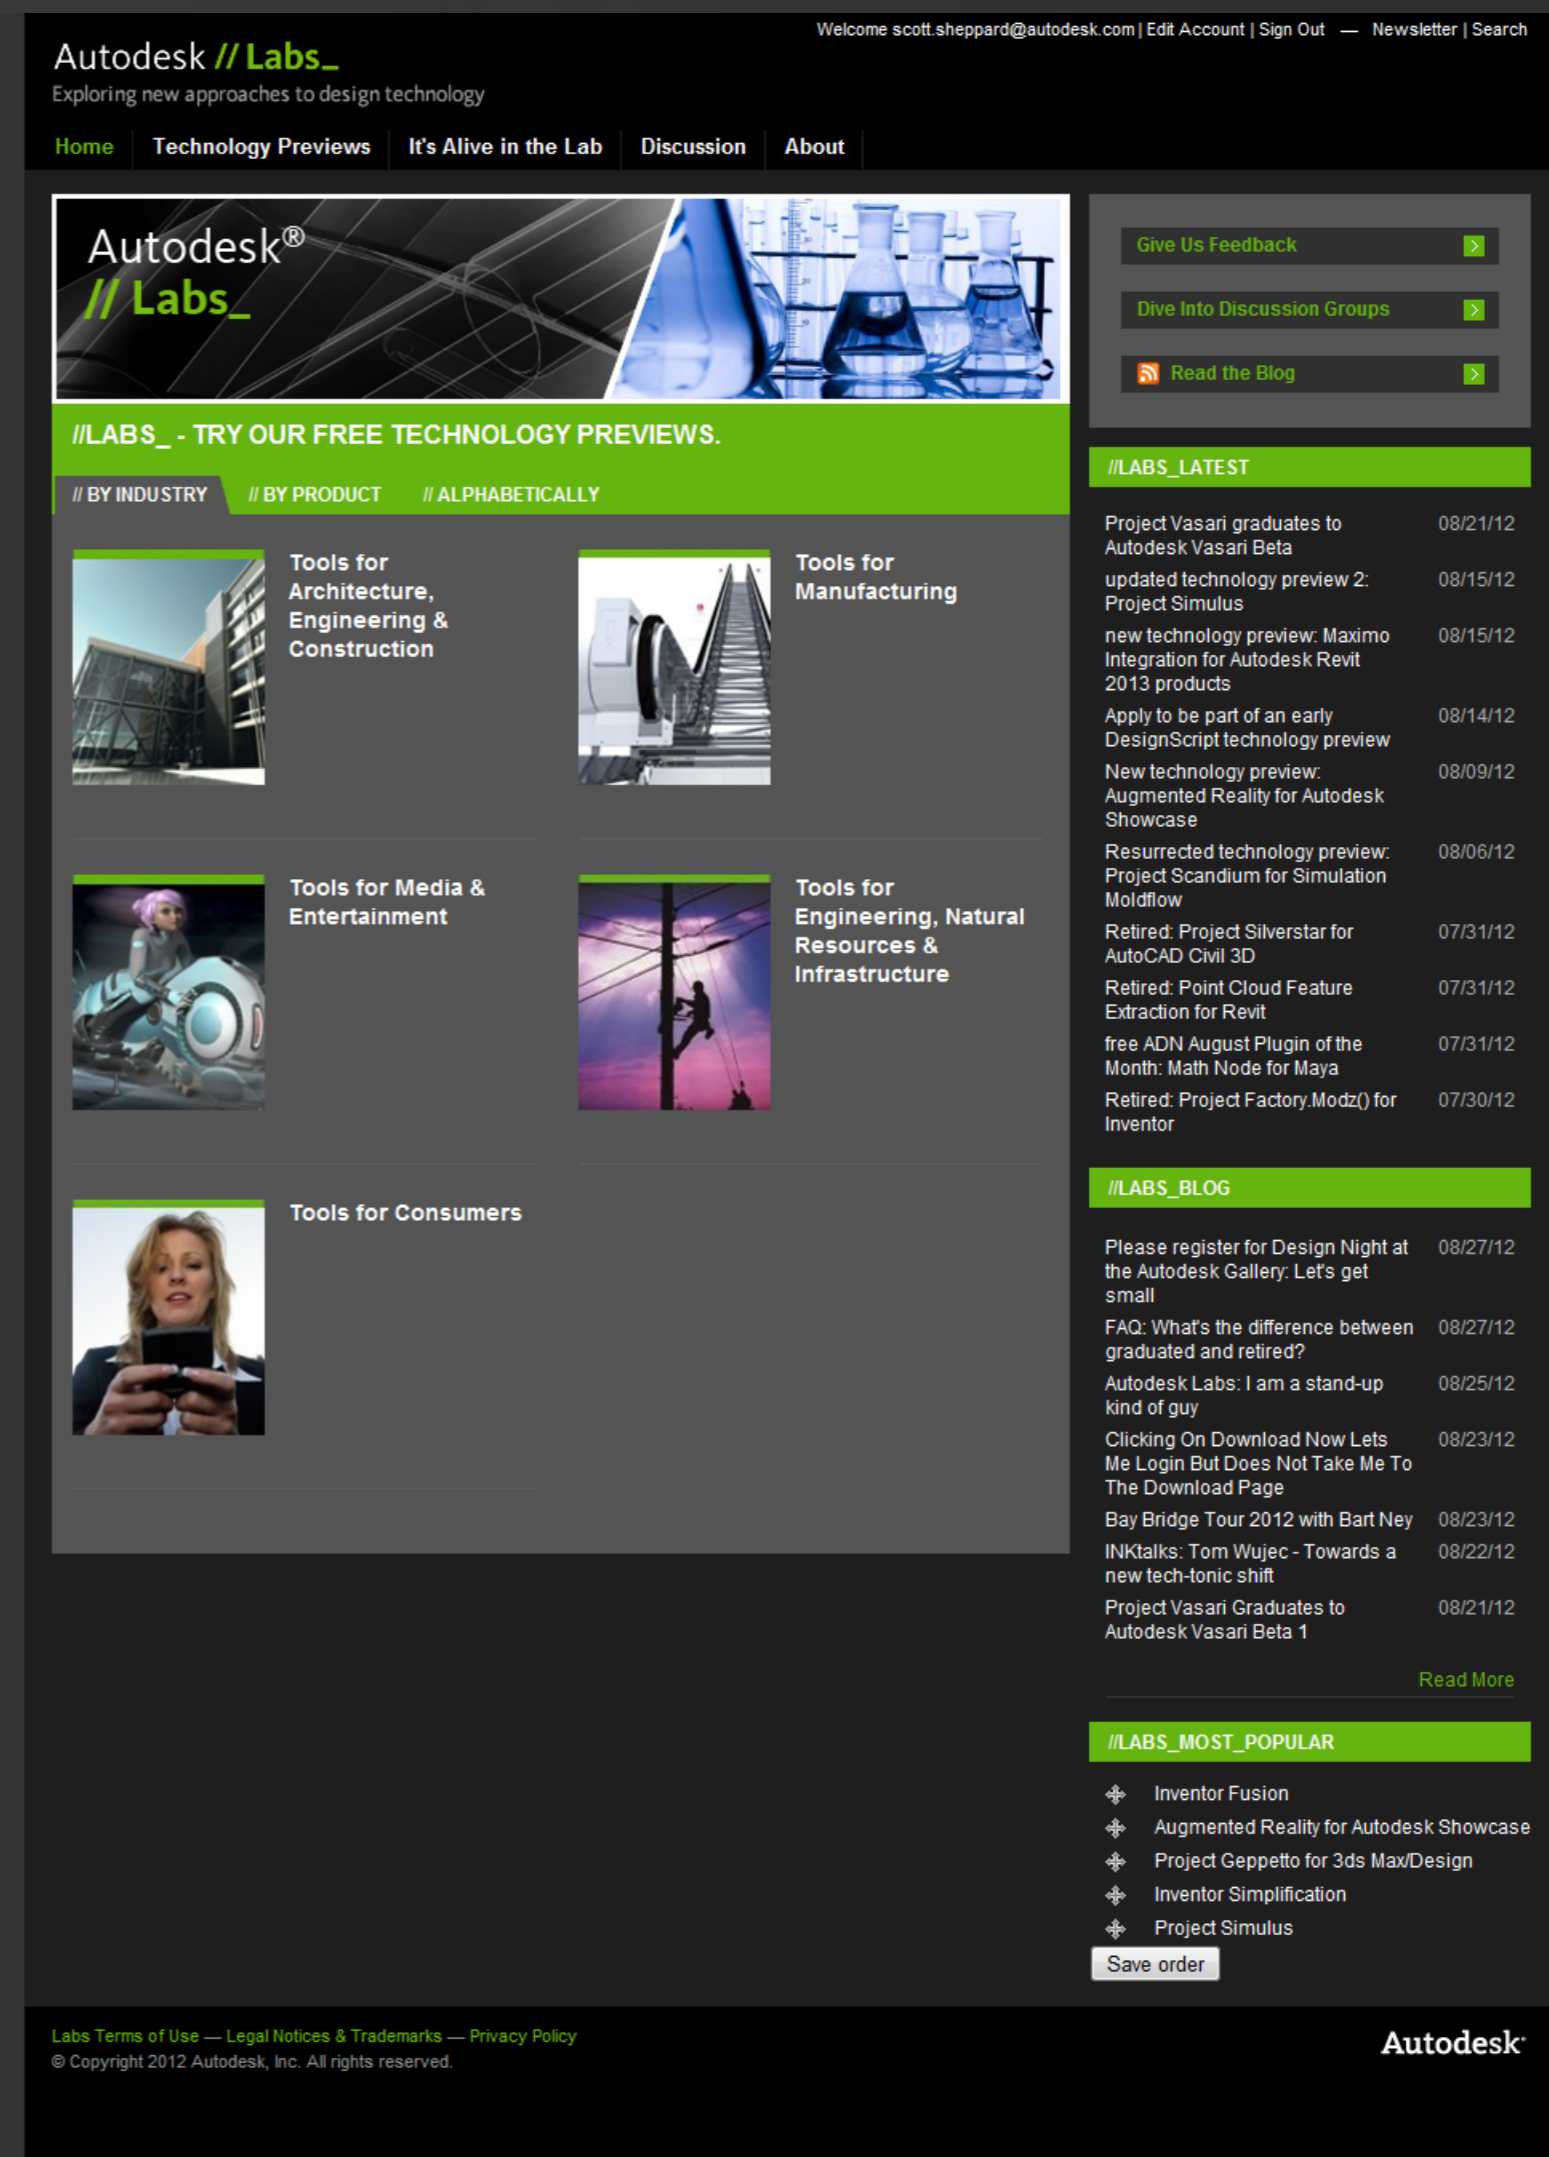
Welcome scott.sheppard@autodesk.com | Edit Account | Sign Out — Newsletter | Search

Autodesk // Labs_
Exploring new approaches to design technology

Home | Technology Previews | It's Alive in the Lab | Discussion | About

Autodesk®
// Labs_

//LABS_ - TRY OUR FREE TECHNOLOGY PREVIEWS.

// BY INDUSTRY | // BY PRODUCT | // ALPHABETICALLY

Tools for Architecture, Engineering & Construction

Tools for Manufacturing

Tools for Media & Entertainment

Tools for Engineering, Natural Resources & Infrastructure

Tools for Consumers

Give Us Feedback

Dive Into Discussion Groups

Read the Blog

//LABS_LATEST

| | |
|---|---|
| Project Vasari graduates to Autodesk Vasari Beta | 08/21/12 |
| updated technology preview 2: Project Simulus | 08/15/12 |
| new technology preview: Maximo Integration for Autodesk Revit 2013 products | 08/15/12 |
| Apply to be part of an early DesignScript technology preview | 08/14/12 |
| New technology preview: Augmented Reality for Autodesk Showcase | 08/09/12 |
| Resurrected technology preview: Project Scandium for Simulation Moldflow | 08/06/12 |
| Retired: Project Silverstar for AutoCAD Civil 3D | 07/31/12 |
| Retired: Point Cloud Feature Extraction for Revit | 07/31/12 |
| free ADN August Plugin of the Month: Math Node for Maya | 07/31/12 |
| Retired: Project Factory.Modz() for Inventor | 07/30/12 |

//LABS_BLOG

| | |
|---|---|
| Please register for Design Night at the Autodesk Gallery: Let's get small | 08/27/12 |
| FAQ: What's the difference between graduated and retired? | 08/27/12 |
| Autodesk Labs: I am a stand-up kind of guy | 08/25/12 |
| Clicking On Download Now Lets Me Login But Does Not Take Me To The Download Page | 08/23/12 |
| Bay Bridge Tour 2012 with Bart Ney | 08/23/12 |
| INKtalks: Tom Wujec - Towards a new tech-tonic shift | 08/22/12 |
| Project Vasari Graduates to Autodesk Vasari Beta 1 | 08/21/12 |

Read More

//LABS_MOST_POPULAR

Inventor Fusion
Augmented Reality for Autodesk Showcase
Project Geppetto for 3ds Max/Design
Inventor Simplification
Project Simulus

Save order

Labs Terms of Use — Legal Notices & Trademarks — Privacy Policy
© Copyright 2012 Autodesk, Inc. All rights reserved.

Autodesk